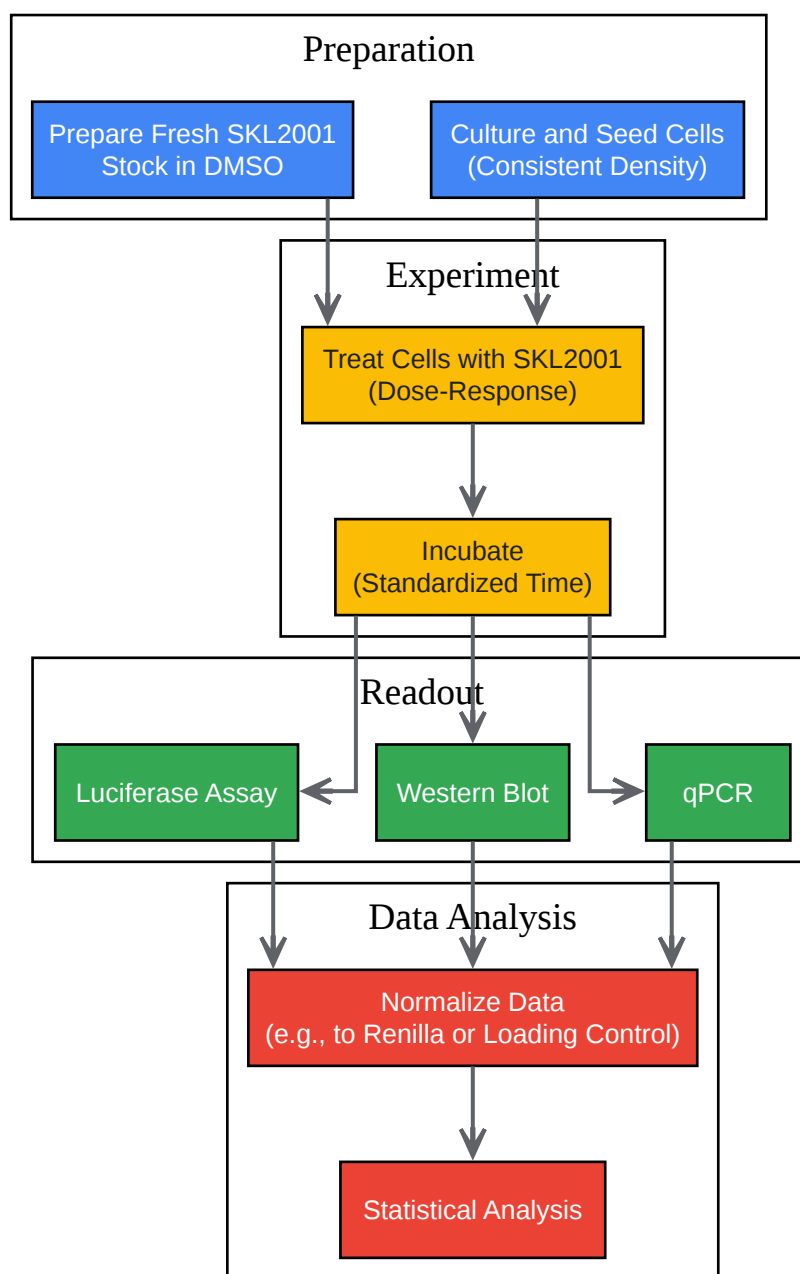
Preparation

Prepare Fresh SKL2001 Stock in DMSO

Culture and Seed Cells (Consistent Density)

Experiment

Treat Cells with SKL2001 (Dose-Response)

Incubate (Standardized Time)

Readout

Luciferase Assay

Western Blot

qPCR

Data Analysis

Normalize Data (e.g., to Renilla or Loading Control)

Statistical Analysis